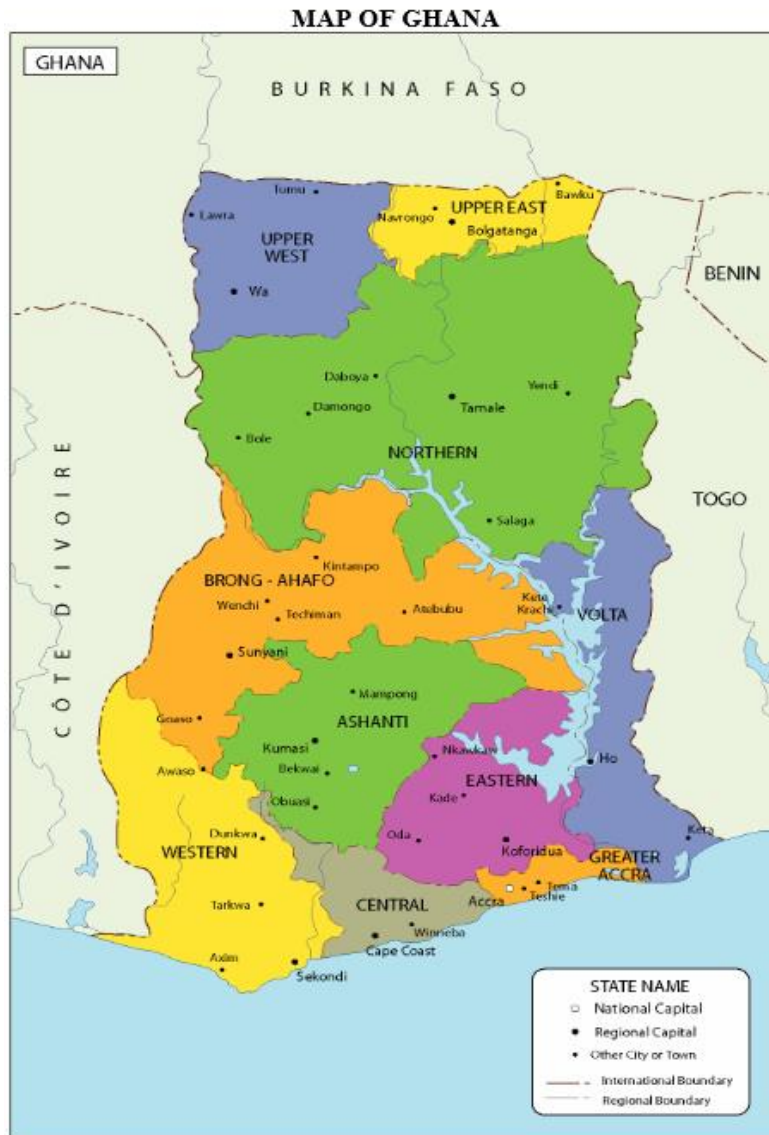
MAP OF GHANA

GHANA

BURKINA FASO

BENIN

TOGO

CÔTE D'IVOIRE

UPPER WEST
Tumu
Lawra
Wa

UPPER EAST
Bawku
Navrongo
Bolgatanga

NORTHERN
Daboya
Damongo
Tamale
Yendi
Bole
Salaga

BRONG - AHAFO
Kintampo
Wenchi
Techiman
Atebubu
Sunyani
Goaso

VOLTA
Kete Krachi
Ho
Keta

ASHANTI
Mampong
Kumasi
Bekwai
Obuasi

EASTERN
Nkawkaw
Kade
Oda
Koforidua

WESTERN
Awaso
Dunkwa
Tarkwa
Axim
Sekondi

CENTRAL
Winneba
Cape Coast

GREATER ACCRA
Accra
Tema
Teshie

STATE NAME
National Capital
Regional Capital
Other City or Town
International Boundary
Regional Boundary